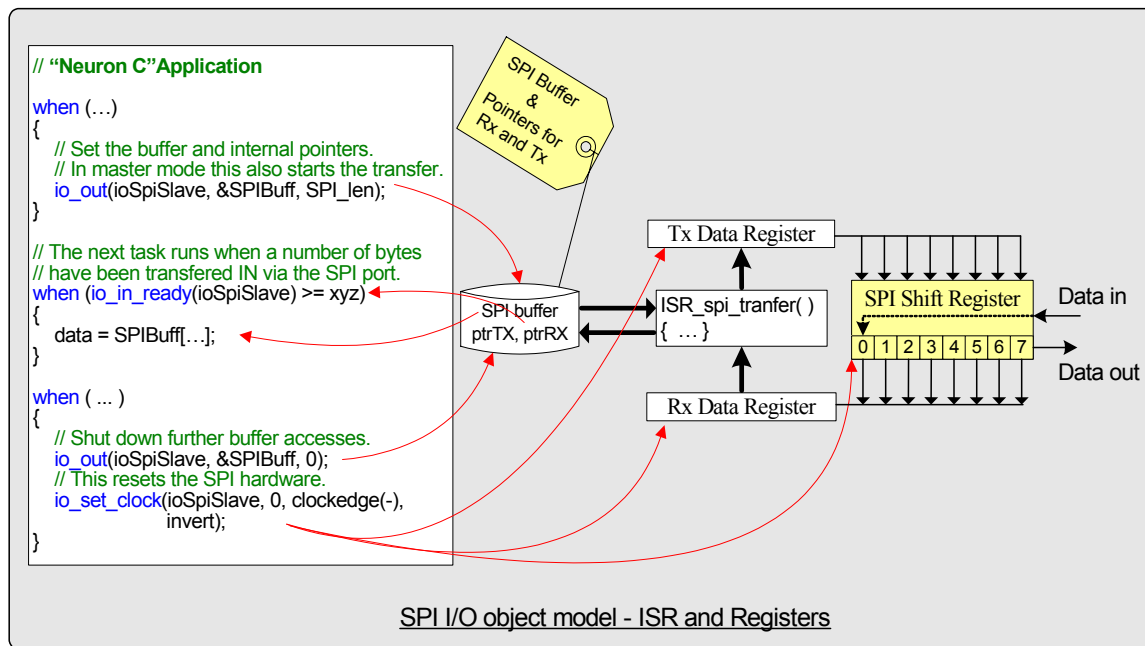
// "Neuron C"Application

when (…)
{
// Set the buffer and internal pointers.
// In master mode this also starts the transfer.
io_out(ioSpiSlave, &SPIBuff, SPI_len);
}

// The next task runs when a number of bytes
// have been transfered IN via the SPI port.
when (io_in_ready(ioSpiSlave) >= xyz)
{
data = SPIBuff[…];
}

when ( ... )
{
// Shut down further buffer accesses.
io_out(ioSpiSlave, &SPIBuff, 0);
// This resets the SPI hardware.
io_set_clock(ioSpiSlave, 0, clockedge(-), invert);
}

SPI Buffer & Pointers for Rx and Tx

SPI buffer
ptrTX, ptrRX

Tx Data Register

ISR_spi_tranfer( )
{ … }

Rx Data Register

SPI Shift Register

Data in

| 0 | 1 | 2 | 3 | 4 | 5 | 6 | 7 |
|---|---|---|---|---|---|---|---|

Data out

SPI I/O object model - ISR and Registers